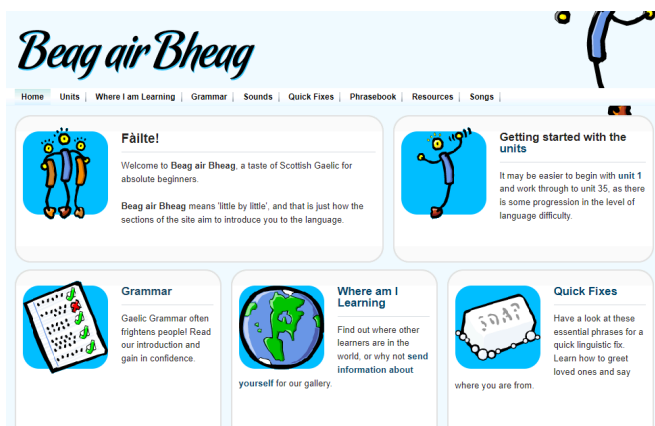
Beag air Bheag

Home | Units | Where I am Learning | Grammar | Sounds | Quick Fixes | Phrasebook | Resources | Songs |

Fàilte!

Welcome to **Beag air Bheag**, a taste of Scottish Gaelic for absolute beginners.

**Beag air Bheag** means 'little by little', and that is just how the sections of the site aim to introduce you to the language.

Getting started with the units

It may be easier to begin with **unit 1** and work through to unit 35, as there is some progression in the level of language difficulty.

Grammar

Gaelic Grammar often frightens people! Read our introduction and gain in confidence.

Where am I Learning

Find out where other learners are in the world, or why not **send information about yourself** for our gallery.

Quick Fixes

SOAP

Have a look at these essential phrases for a quick linguistic fix. Learn how to greet loved ones and say where you are from.